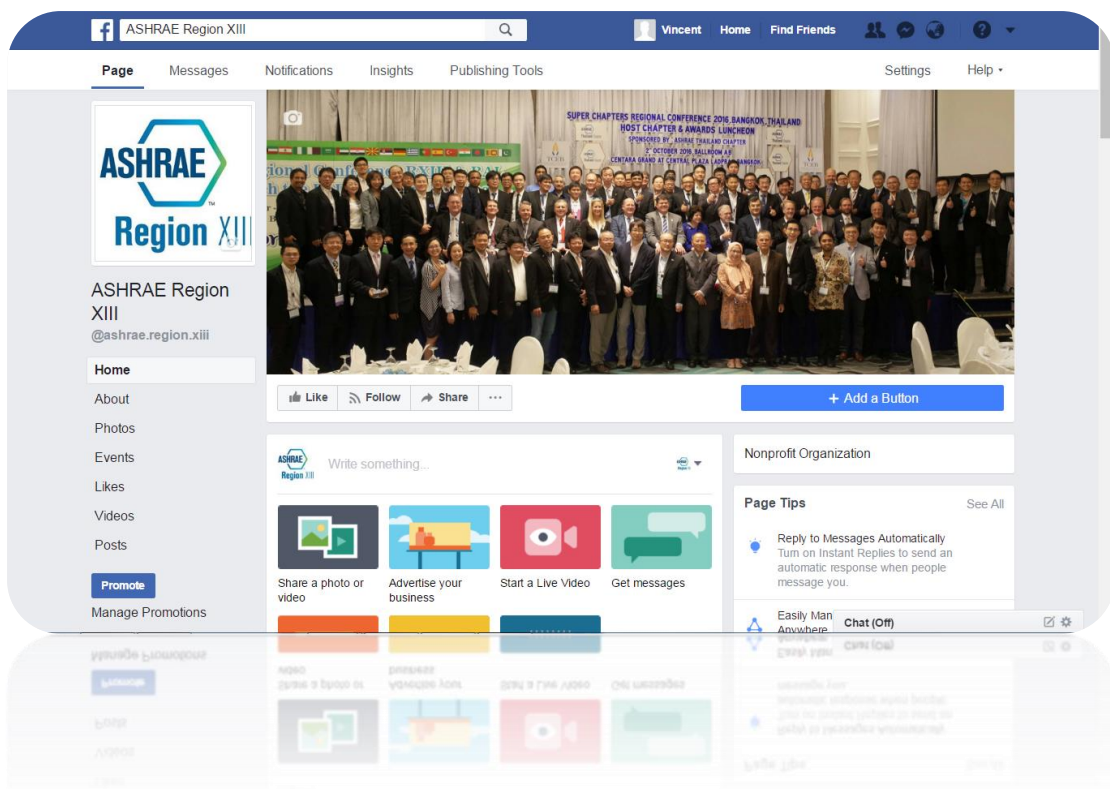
ASHRAE Region XIII

Vincent Home Find Friends

Page Messages Notifications Insights Publishing Tools Settings Help

ASHRAE Region XIII

SUPER CHAPTERS REGIONAL CONFERENCE 2016 BANGKOK, THAILAND
HOST CHAPTER & AWARDS LUNCHEON
SPONSORED BY ASHRAE THAILAND CHAPTER
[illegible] OCTOBER 2016, BALLROOM AB
CENTARA GRAND AT CENTRAL PLAZA LADPRAO BANGKOK

ASHRAE Region XIII
@ashrae.region.xiii

Home
About
Photos
Events
Likes
Videos
Posts

Promote
Manage Promotions

Like Follow Share ...

+ Add a Button

ASHRAE Region XIII
Write something...

Share a photo or video
Advertise your business
Start a Live Video
Get messages

Nonprofit Organization

Page Tips See All

Reply to Messages Automatically
Turn on Instant Replies to send an automatic response when people message you.

Easily Man
Anywhere

Chat (Off)